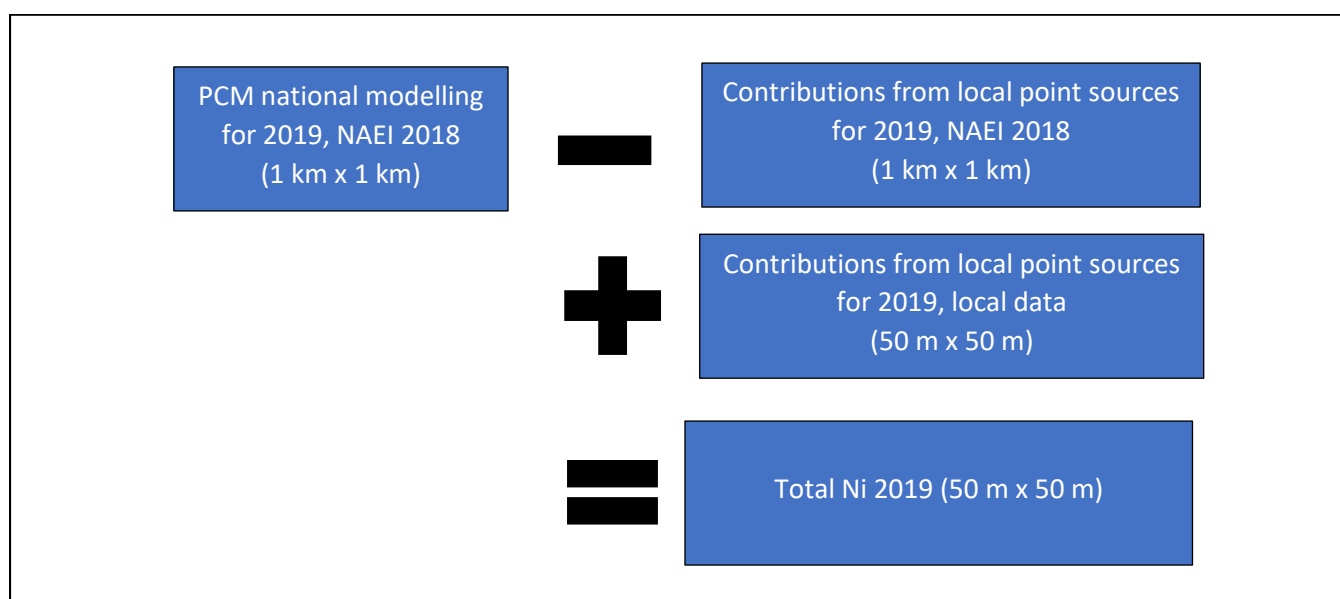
PCM national modelling for 2019, NAEI 2018 (1 km x 1 km)

Contributions from local point sources for 2019, NAEI 2018 (1 km x 1 km)

Contributions from local point sources for 2019, local data (50 m x 50 m)

Total Ni 2019 (50 m x 50 m)